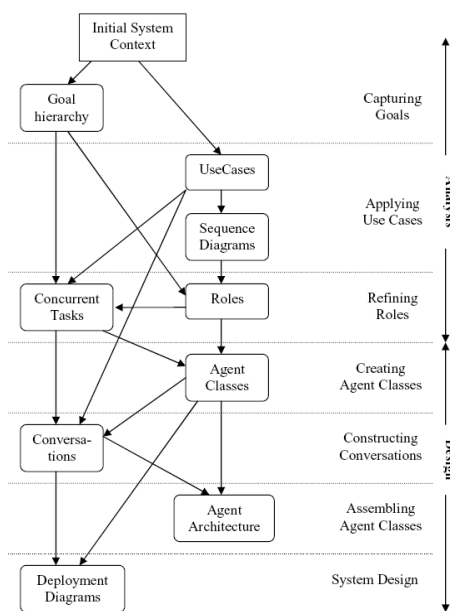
Initial System Context

Goal hierarchy

Capturing Goals

UseCases

Sequence Diagrams

Applying Use Cases

Analysis

Concurrent Tasks

Roles

Refining Roles

Agent Classes

Creating Agent Classes

Conversations

Constructing Conversations

Design

Agent Architecture

Assembling Agent Classes

Deployment Diagrams

System Design